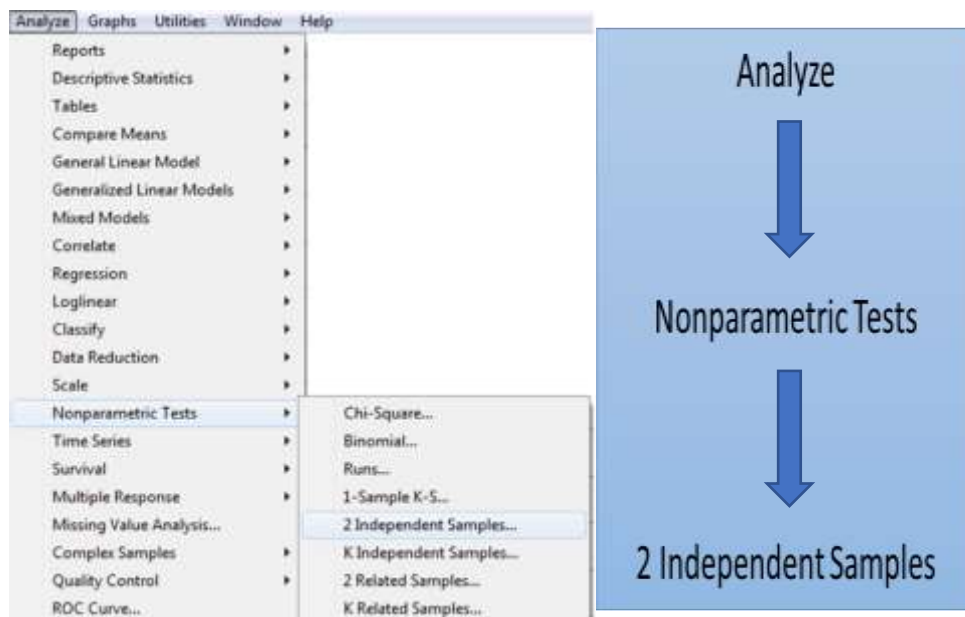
Analyze Graphs Utilities Window Help

Reports
Descriptive Statistics
Tables
Compare Means
General Linear Model
Generalized Linear Models
Mixed Models
Correlate
Regression
Loglinear
Classify
Data Reduction
Scale
Nonparametric Tests
Time Series
Survival
Multiple Response
Missing Value Analysis...
Complex Samples
Quality Control
ROC Curve...

Chi-Square...
Binomial...
Runs...
1-Sample K-S...
2 Independent Samples...
K Independent Samples...
2 Related Samples...
K Related Samples...

Analyze

Nonparametric Tests

2 Independent Samples